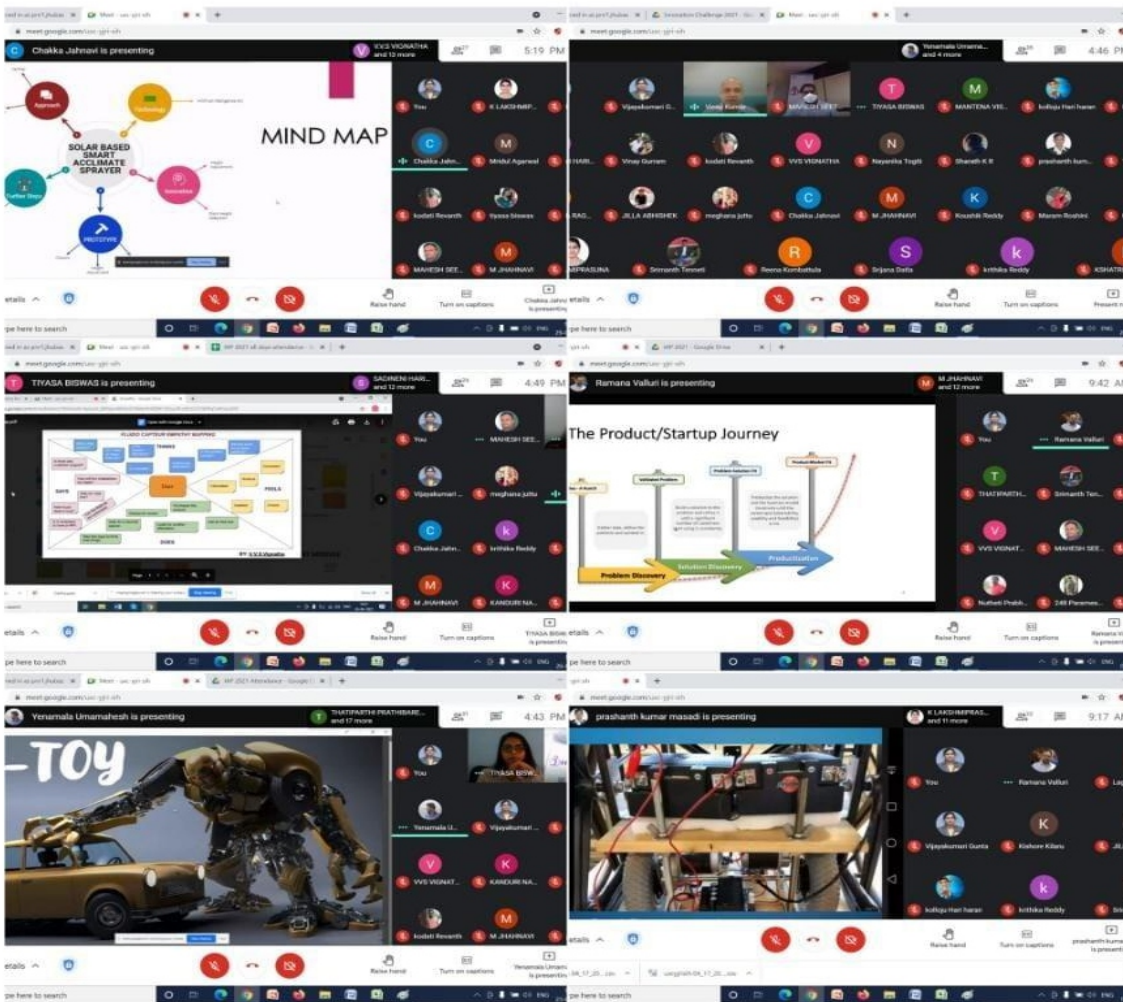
meet.google.com/sac-gjrt-sfh

Chakka Jahnavi is presenting

VVS VIGNATHA and 12 more

5:19 PM

Approach

Technology

SOLAR BASED SMART ACCLIMATE SPRAYER

Innovation

Further Steps

PROTOTYPE

MIND MAP

You

K LAKSHMIP...

Chakka Jahn...

Mridul Agarwal

kodati Revanth

tiyasa biswas

MAHESH SEE...

M JHAHNAVI

etails

Raise hand

Turn on captions

Chakka Jahnavi is presenting

pe here to search

meet.google.com/sac-gjrt-sfh

Yenamala Umama... and 4 more

4:46 PM

Vijayakumari G...

Vasu Kumar

MAHESH SEE...

TIYASA BISWAS

MANTENA VIS...

kolloju Hari haran

Vinay Gurram

kodati Revanth

VVS VIGNATHA

Nayanika Yogiti

Shareth K R

prashanth kum...

JILLA ABHISHEK

meghana juttu

Chakka Jahnavi

M JHAHNAVI

Koushik Reddy

Maram Roshini

Srimanth Timmeti

Reena Kombattula

Srijana Dalla

krithika Reddy

etails

Raise hand

Turn on captions

pe here to search

TIYASA BISWAS is presenting

SADINENI HARI... and 21 more

4:49 PM

You

MAHESH SEE...

Vijayakumari ...

meghana juttu

Chakka Jahn...

krithika Reddy

M JHAHNAVI

KANDURI NA...

etails

Raise hand

Turn on captions

TIYASA BISWAS is presenting

pe here to search

Ramana Valluri is presenting

M JHAHNAVI and 12 more

9:42 AM

The Product/Startup Journey

Validated Problem

Problem-Solution Fit

Product-Market Fit

Problem Discovery

Solution Discovery

Productization

You

Ramana Valluri

THATIPARTH...

Srimanth Tim...

VVS VIGNAT...

MAHESH SEE...

Nuthati Prabh...

etails

Raise hand

Turn on captions

pe here to search

Yenamala Umamahesh is presenting

THATIPARTHI PRATHIBARE... and 17 more

4:43 PM

-TOY

You

TIYASA BISW...

Yenamala U...

Vijayakumari ...

VVS VIGNAT...

KANDURI NA...

kodati Revanth

M JHAHNAVI

etails

Raise hand

Turn on captions

Yenamala Umamahesh is presenting

pe here to search

prashanth kumar masadi is presenting

K LAKSHMIPRAS... and 11 more

9:17 AM

You

Ramana Valluri

Vijayakumari Gunta

Kishore Kilaru

kolloju Hari haran

krithika Reddy

etails

Raise hand

Turn on captions

prashanth kumar is presenting

pe here to search